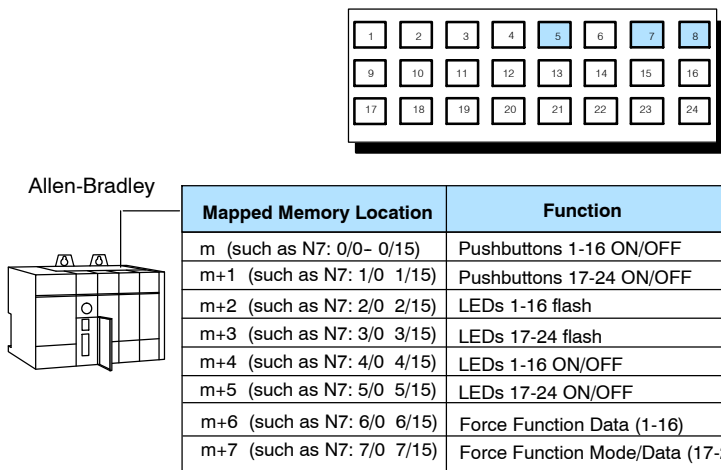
1 2 3 4 5 6 7 8
9 10 11 12 13 14 15 16
17 18 19 20 21 22 23 24

Allen-Bradley

| Mapped Memory Location | Function |
|---|---|
| m (such as N7: 0/0– 0/15) | Pushbuttons 1-16 ON/OFF |
| m+1 (such as N7: 1/0 1/15) | Pushbuttons 17-24 ON/OFF |
| m+2 (such as N7: 2/0 2/15) | LEDs 1-16 flash |
| m+3 (such as N7: 3/0 3/15) | LEDs 17-24 flash |
| m+4 (such as N7: 4/0 4/15) | LEDs 1-16 ON/OFF |
| m+5 (such as N7: 5/0 5/15) | LEDs 17-24 ON/OFF |
| m+6 (such as N7: 6/0 6/15) | Force Function Data (1-16) |
| m+7 (such as N7: 7/0 7/15) | Force Function Mode/Data (17-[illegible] |